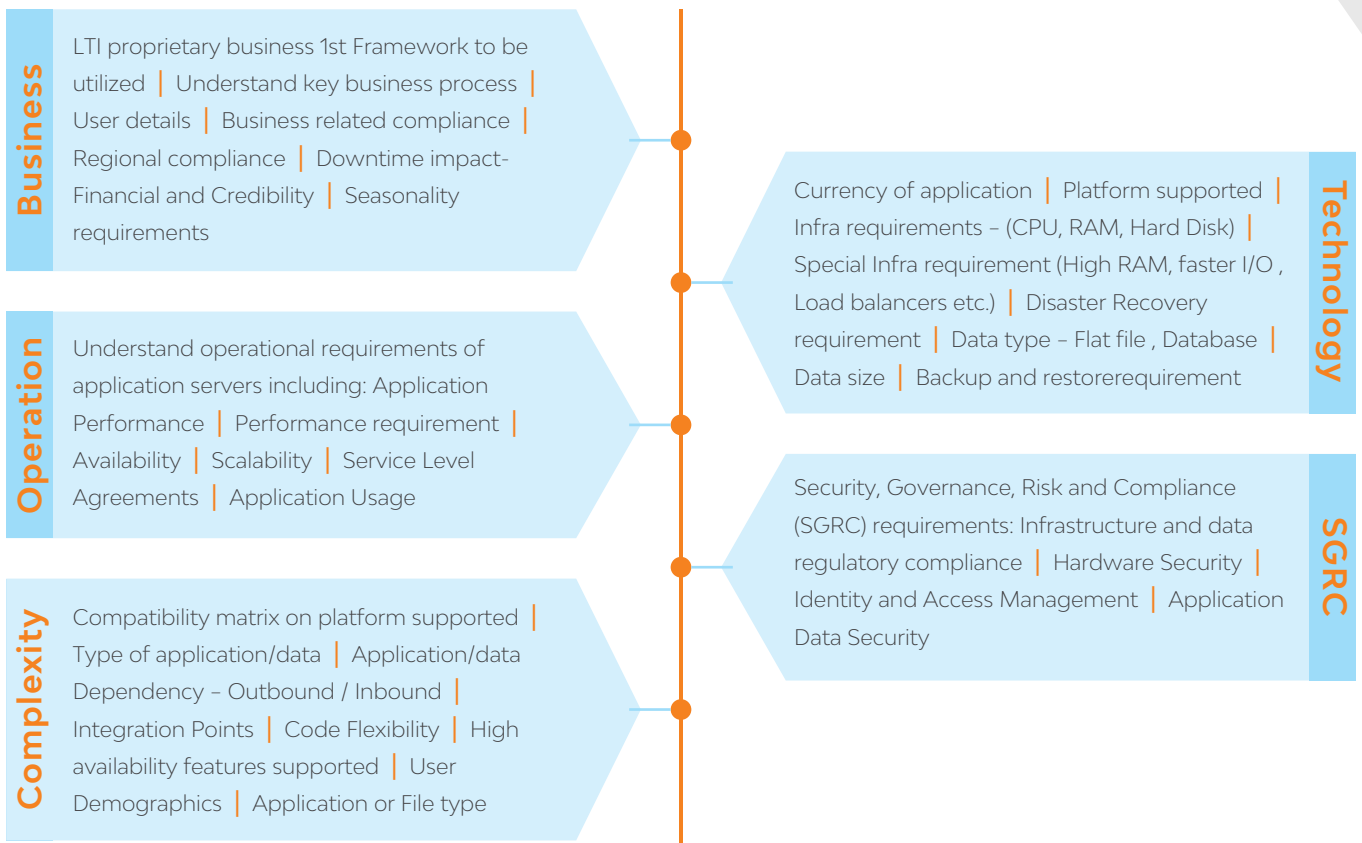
Business

LTI proprietary business 1st Framework to be utilized | Understand key business process | User details | Business related compliance | Regional compliance | Downtime impact-Financial and Credibility | Seasonality requirements

Technology

Currency of application | Platform supported | Infra requirements – (CPU, RAM, Hard Disk) | Special Infra requirement (High RAM, faster I/O , Load balancers etc.) | Disaster Recovery requirement | Data type – Flat file , Database | Data size | Backup and restorerequirement

Operation

Understand operational requirements of application servers including: Application Performance | Performance requirement | Availability | Scalability | Service Level Agreements | Application Usage

SGRC

Security, Governance, Risk and Compliance (SGRC) requirements: Infrastructure and data regulatory compliance | Hardware Security | Identity and Access Management | Application Data Security

Complexity

Compatibility matrix on platform supported | Type of application/data | Application/data Dependency – Outbound / Inbound | Integration Points | Code Flexibility | High availability features supported | User Demographics | Application or File type